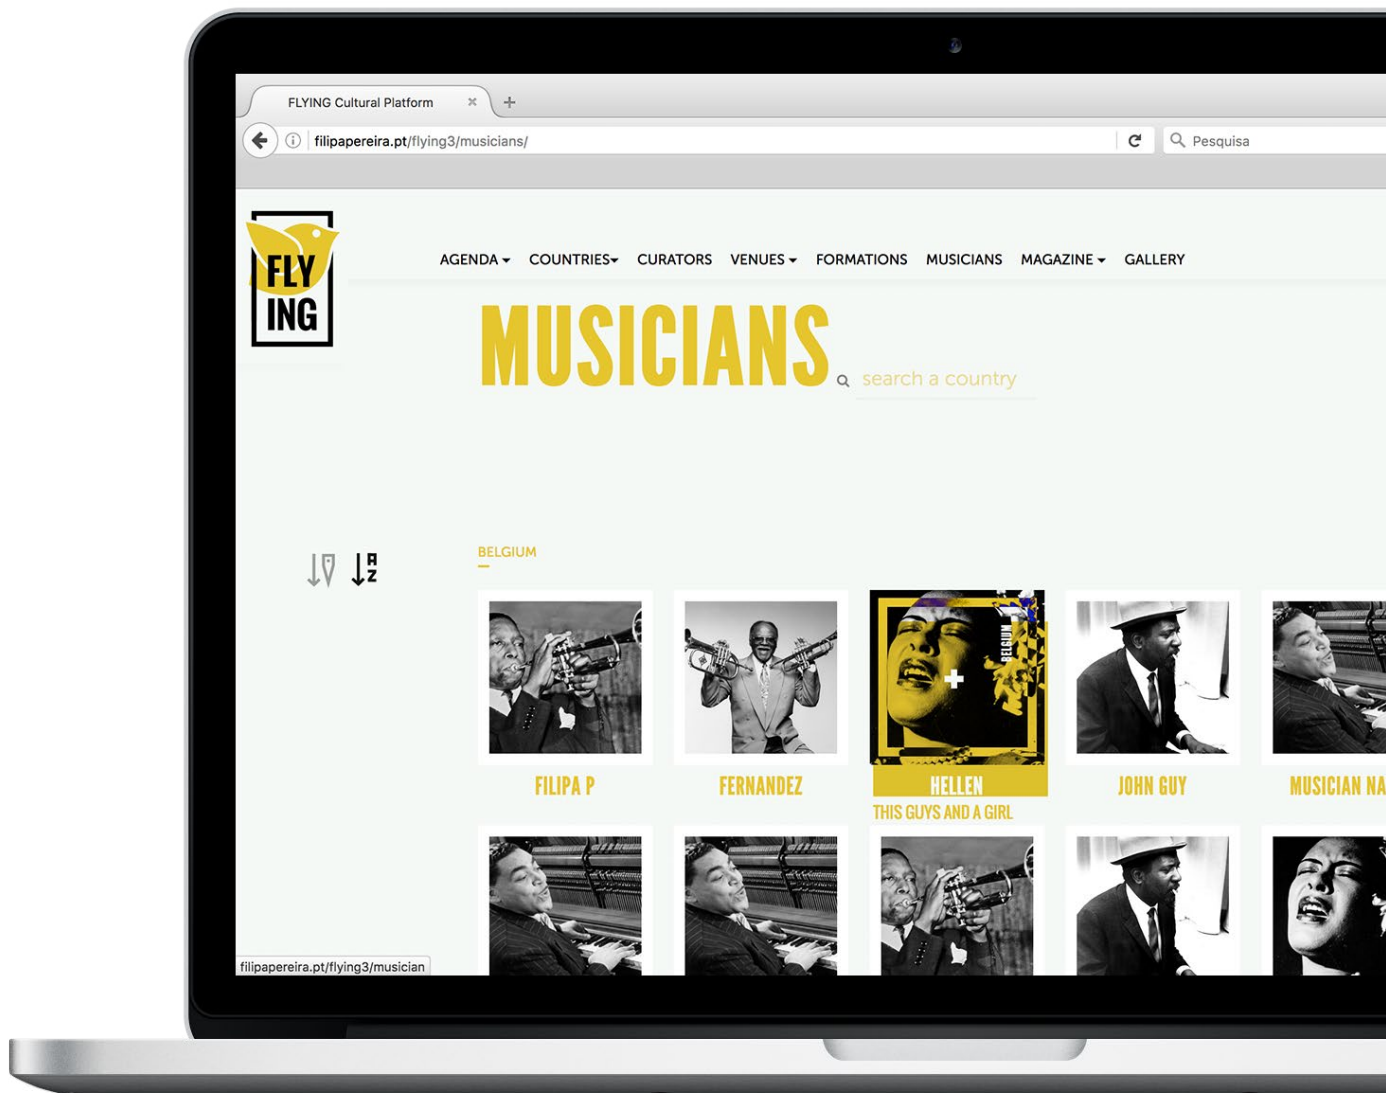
FLYING Cultural Platform

filipapereira.pt/flying3/musicians/

Pesquisa

FLY ING

AGENDA COUNTRIES CURATORS VENUES FORMATIONS MUSICIANS MAGAZINE GALLERY

MUSICIANS

search a country

A Z

BELGIUM

FILIPA P

FERNANDEZ

BELGIUM

HELLEN

THIS GUYS AND A GIRL

JOHN GUY

MUSICIAN NA

filipapereira.pt/flying3/musician